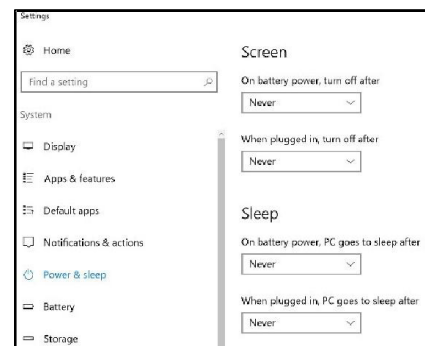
Settings

Home

Find a setting

System

Display

Apps & features

Default apps

Notifications & actions

Power & sleep

Battery

Storage

Screen

On battery power, turn off after

Never

When plugged in, turn off after

Never

Sleep

On battery power, PC goes to sleep after

Never

When plugged in, PC goes to sleep after

Never